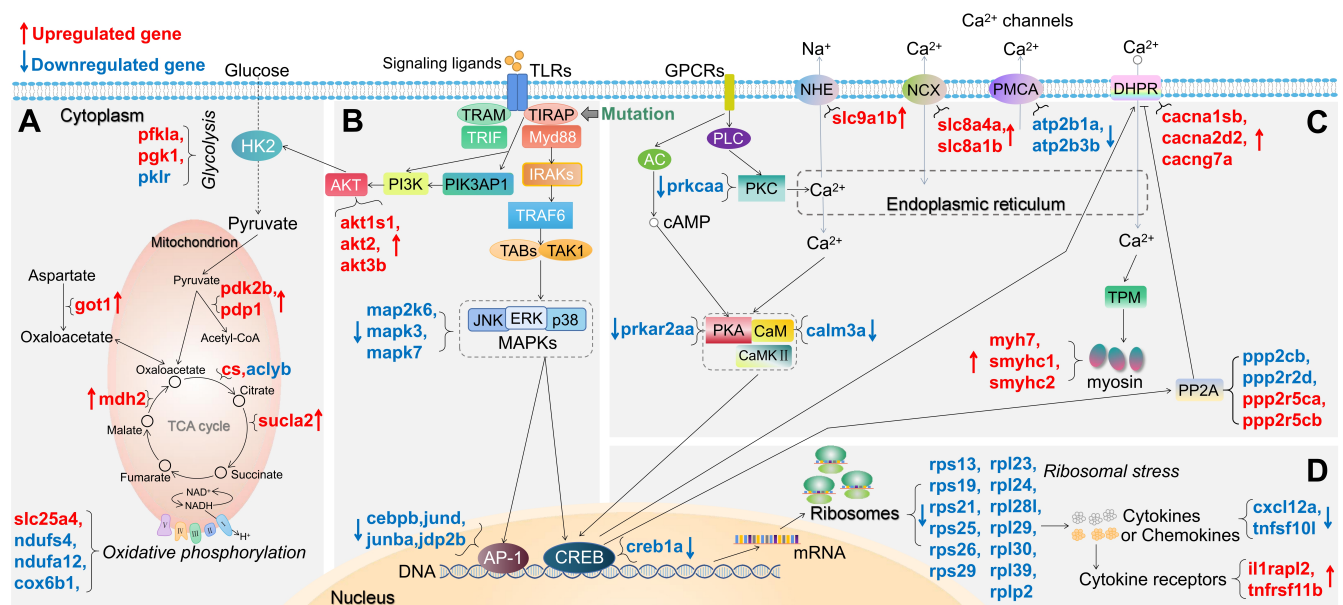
↑Upregulated gene
↓Downregulated gene

Glucose
Signaling ligands
TLRs
GPCRs
Na⁺
Ca²⁺
Ca²⁺ channels
Ca²⁺
Ca²⁺
NHE
NCX
PMCA
DHPR

A
Cytoplasm
pfkla,
pgk1,
pklr
Glycolysis
HK2
Pyruvate
Mitochondrion
Pyruvate
Aspartate
got1↑
Oxaloacetate
pdk2b,↑
pdp1
Acetyl-CoA
Oxaloacetate
cs,aclyb
Citrate
↑mdh2
TCA cycle
sucla2↑
Malate
Fumarate
Succinate
NAD⁺
NADH
I II III IV V
H⁺
slc25a4,
ndufs4,
ndufa12,
cox6b1,
Oxidative phosphorylation

B
TRAM
TRIF
TIRAP
Myd88
Mutation
AKT
PI3K
PIK3AP1
IRAKs
TRAF6
TABs
TAK1
akt1s1,
akt2, ↑
akt3b
map2k6,
↓mapk3,
mapk7
JNK
ERK
p38
MAPKs
↓cebpb,jund,
junba,jdp2b
AP-1
CREB
creb1a↓
DNA
Nucleus

PLC
AC
↓prkcaa
PKC
Ca²⁺
cAMP
Ca²⁺
Endoplasmic reticulum
slc9a1b↑
slc8a4a,↑
slc8a1b
atp2b1a,↓
atp2b3b
cacna1sb,
cacna2d2, ↑
cacng7a
C
↓prkar2aa
PKA
CaM
CaMK II
calm3a↓
Ca²⁺
TPM
↑ myh7,
smyhc1,
smyhc2
myosin
PP2A
ppp2cb,
ppp2r2d,
ppp2r5ca,
ppp2r5cb

Ribosomes
mRNA
rps13,
rps19,
↓rps21,
rps25,
rps26,
rps29
rpl23,
rpl24,
rpl28l,
rpl29,
rpl30,
rpl39,
rplp2
Ribosomal stress
D
Cytokines
or Chemokines
cxcl12a,
tnfsf10l ↓
Cytokine receptors
il1rapl2,
tnfrsf11b ↑